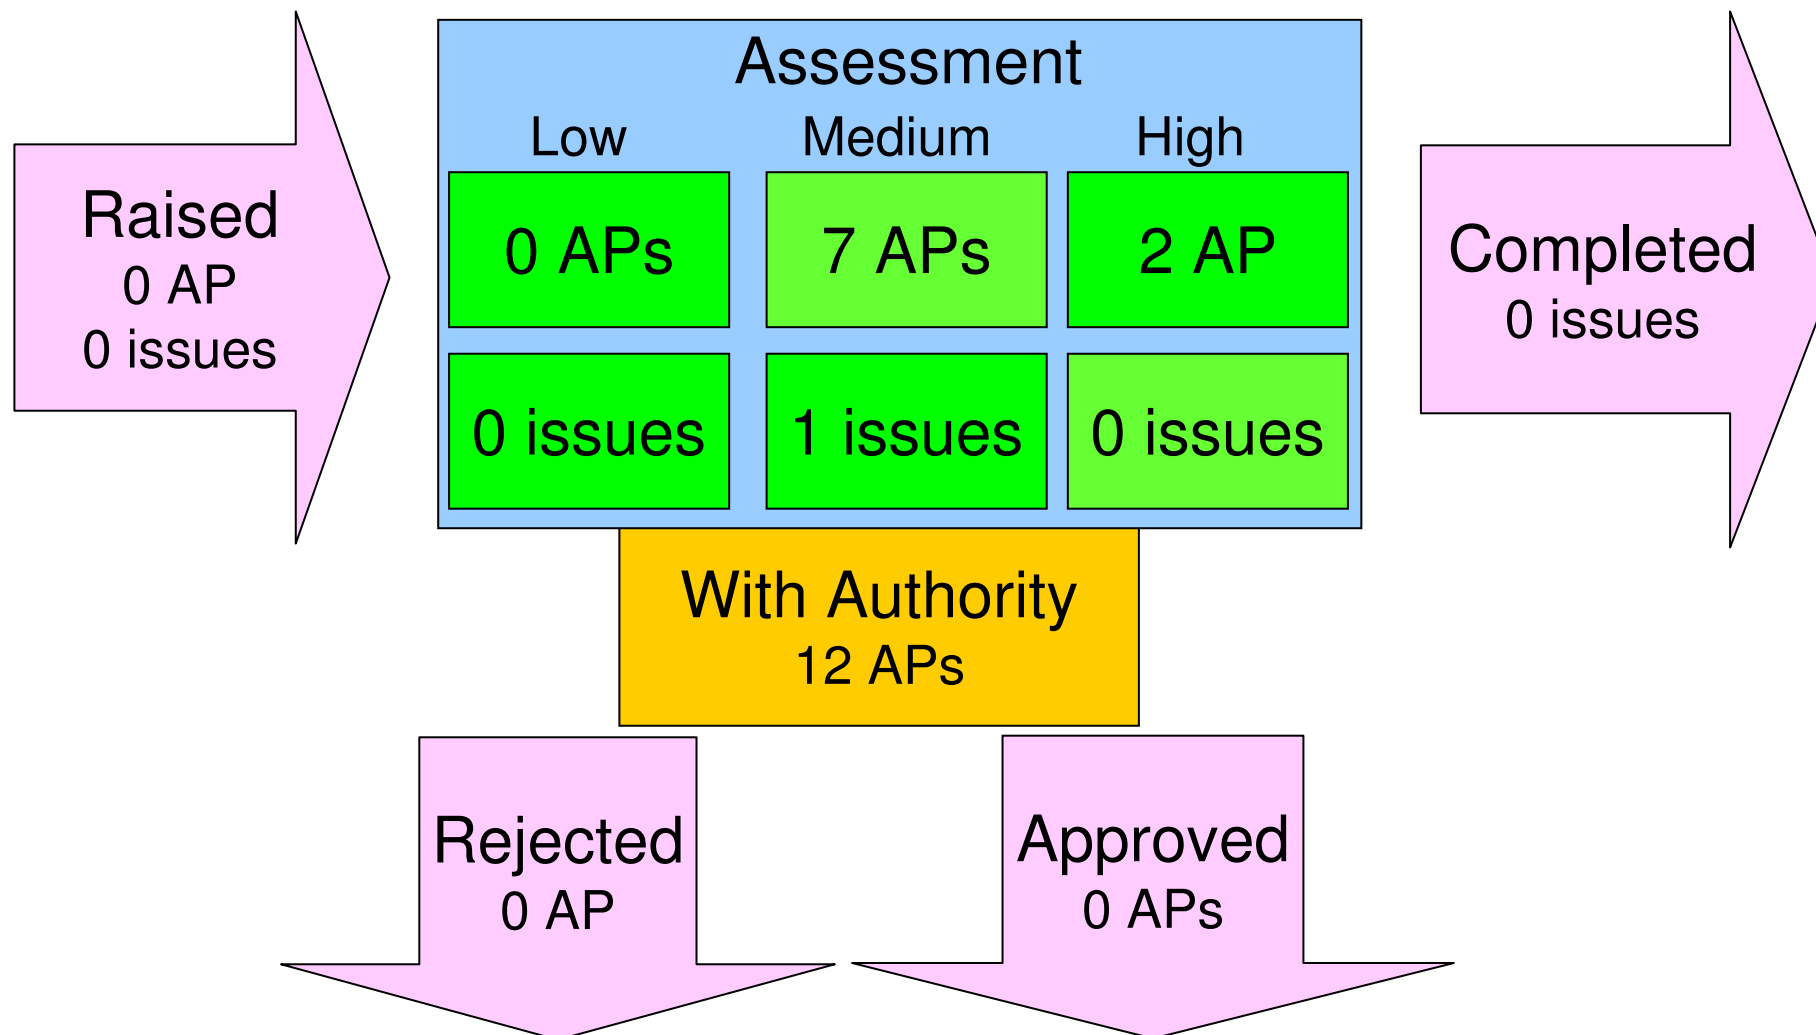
Raised
0 AP
0 issues

Assessment

| Low | Medium | High |
|---|---|---|
| 0 APs | 7 APs | 2 AP |
| 0 issues | 1 issues | 0 issues |

Completed
0 issues

With Authority
12 APs

Rejected
0 AP

Approved
0 APs